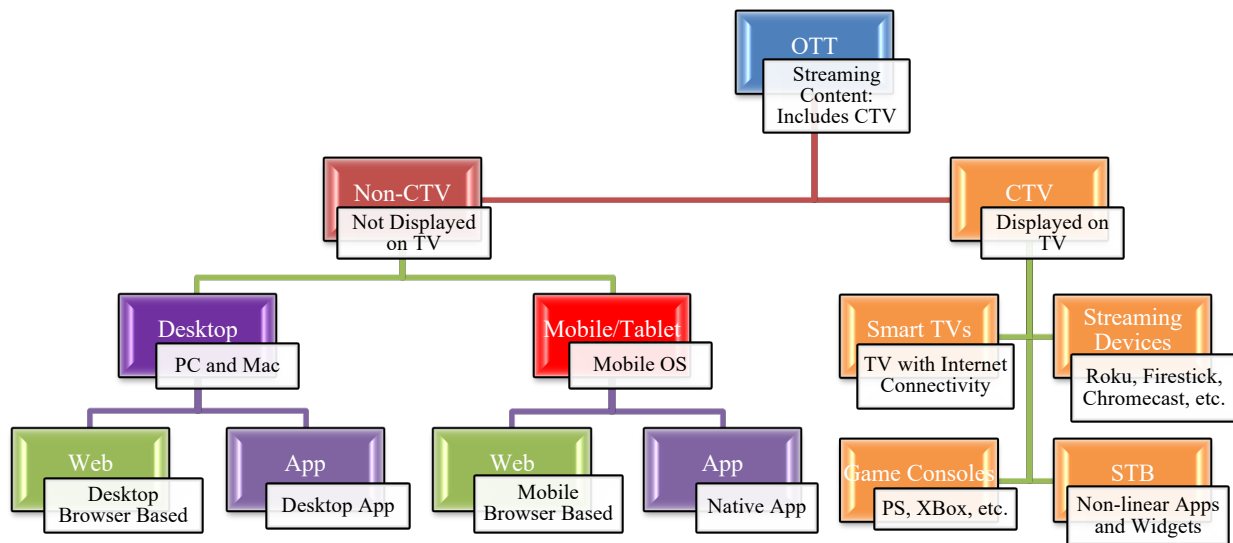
OTT
Streaming Content: Includes CTV

Non-CTV
Not Displayed on TV

CTV
Displayed on TV

Desktop
PC and Mac

Mobile/Tablet
Mobile OS

Web
Desktop Browser Based

App
Desktop App

Web
Mobile Browser Based

App
Native App

Smart TVs
TV with Internet Connectivity

Streaming Devices
Roku, Firestick, Chromecast, etc.

Game Consoles
PS, XBox, etc.

STB
Non-linear Apps and Widgets